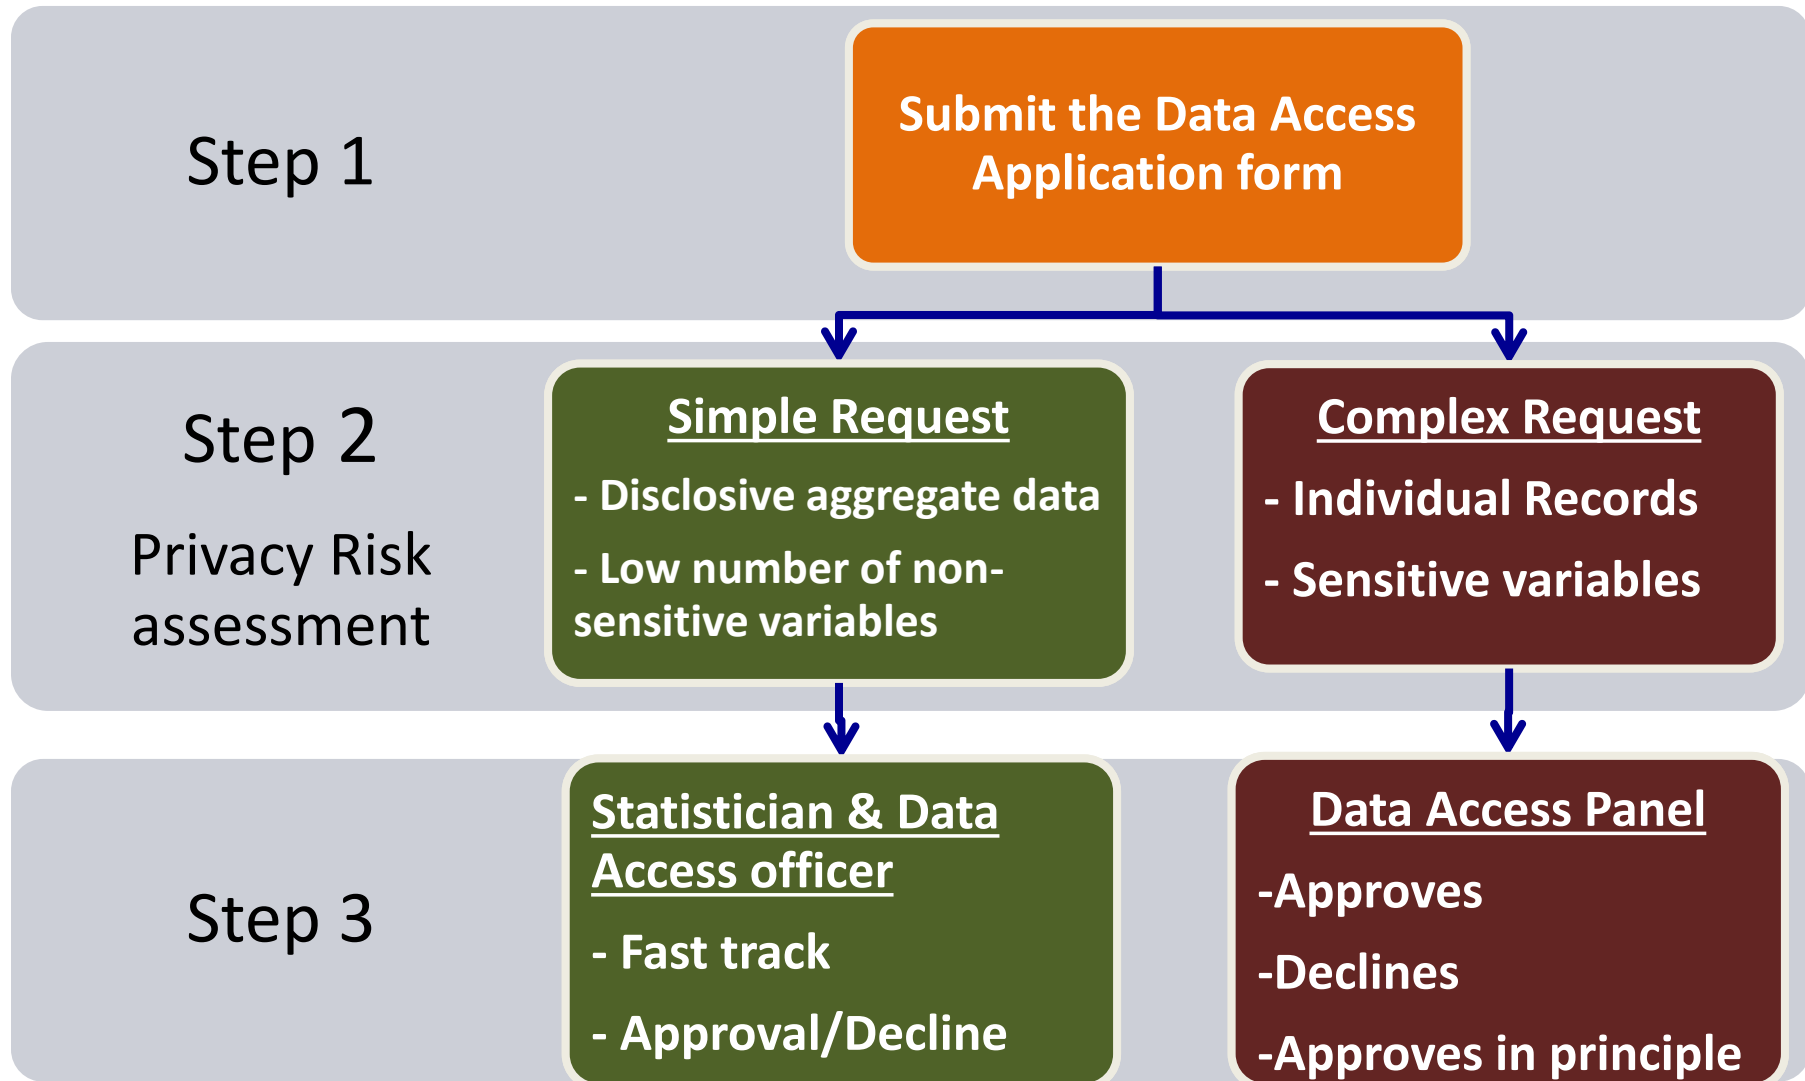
Step 1

Submit the Data Access Application form

Step 2

Privacy Risk assessment

Simple Request

- Disclosive aggregate data

- Low number of non-sensitive variables

Complex Request

- Individual Records

- Sensitive variables

Step 3

Statistician & Data Access officer

- Fast track

- Approval/Decline

Data Access Panel

-Approves

-Declines

-Approves in principle